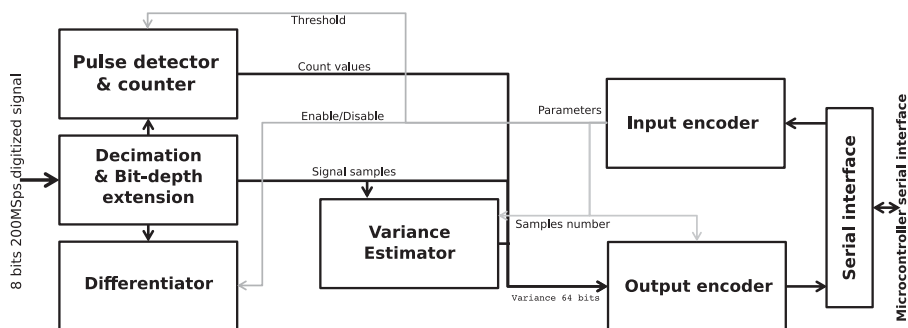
Threshold

Pulse detector & counter

Count values

Enable/Disable

Parameters

Input encoder

8 bits 200MSps digitized signal

Decimation & Bit-depth extension

Signal samples

Variance Estimator

Samples number

Serial interface

Microcontroller serial interface

Differentiator

Variance 64 bits

Output encoder